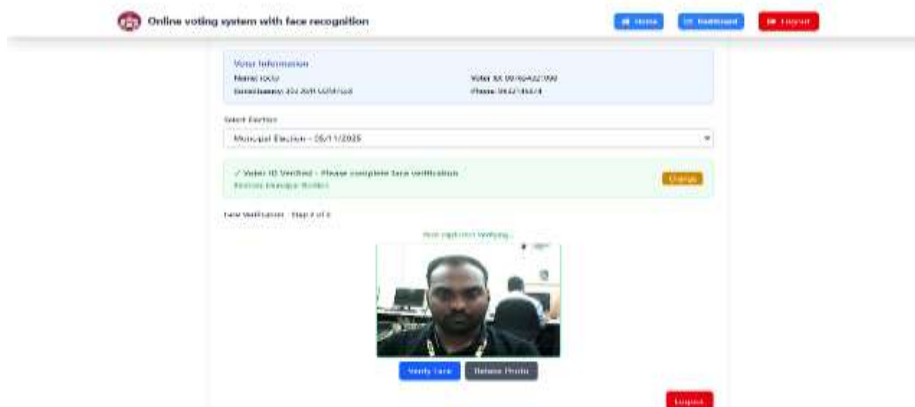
Online voting system with face recognition

Home Dashboard Logout

Voter Information
Name: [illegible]
Voter ID: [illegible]
Constituency: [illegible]
Phone: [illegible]

Select Election
Muncipal Election - 05/11/2025

✓ Voter ID Verified - Please complete face verification
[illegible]
Change

Face Verification - Step 2 of 2

Face captured! Verifying...

Verify Face
Retake Photo

Logout